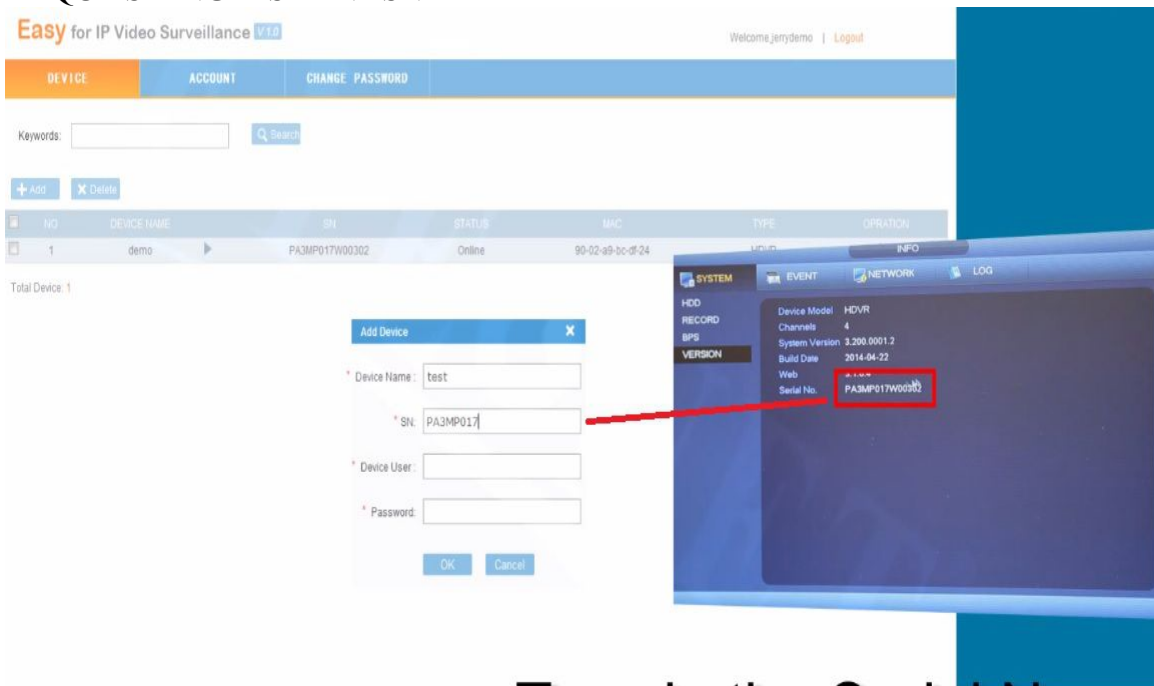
Easy for IP Video Surveillance V1.0

Welcome jerrydemo | Logout

DEVICE  ACCOUNT  CHANGE PASSWORD

Keywords:  Search

+ Add  X Delete

| NO | DEVICE NAME | SN | STATUS | MAC | TYPE | OPRATION |
|---|---|---|---|---|---|---|
| 1 | demo | PA3MP017W00302 | Online | 90-02-a9-bc-df-24 | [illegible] | |

Total Device: 1

Add Device X

* Device Name: test

* SN: PA3MP017

* Device User:

* Password:

OK  Cancel

INFO

SYSTEM  EVENT  NETWORK  LOG

HDD
RECORD
BPS
VERSION

Device Model HDVR
Channels 4
System Version 3.200.0001.2
Build Date 2014-04-22
Web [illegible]
Serial No. PA3MP017W00302

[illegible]